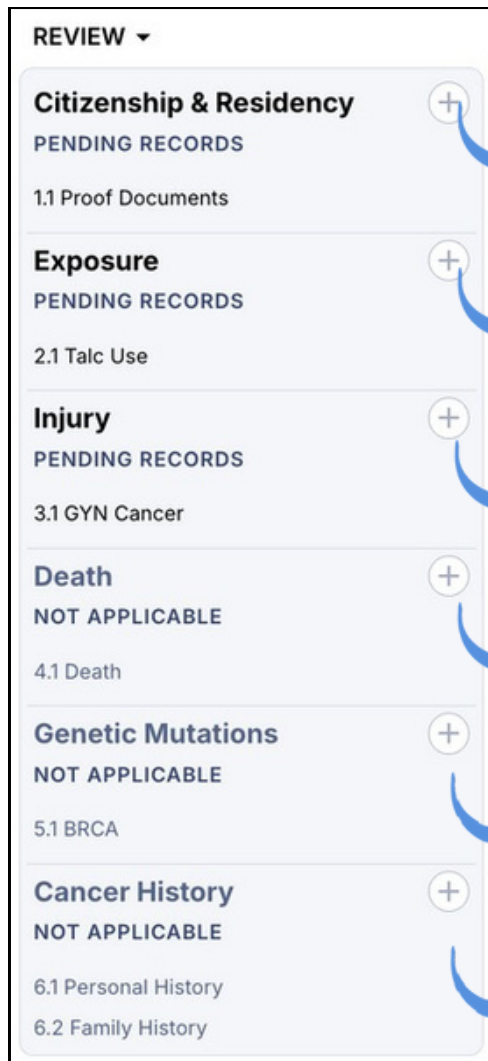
REVIEW ▾

Citizenship & Residency
PENDING RECORDS
1.1 Proof Documents

Exposure
PENDING RECORDS
2.1 Talc Use

Injury
PENDING RECORDS
3.1 GYN Cancer

Death
NOT APPLICABLE
4.1 Death

Genetic Mutations
NOT APPLICABLE
5.1 BRCA

Cancer History
NOT APPLICABLE
6.1 Personal History
6.2 Family History